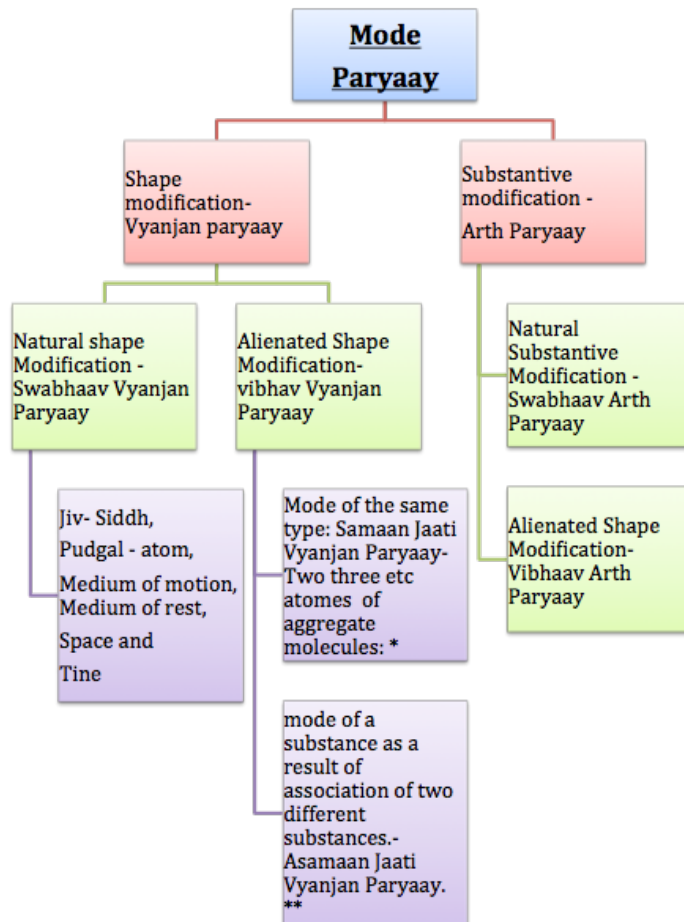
Mode
Paryaay

Shape modification- Vyanjan paryaay

Substantive modification - Arth Paryaay

Natural shape Modification - Swabhaav Vyanjan Paryaay

Alienated Shape Modification- vibhav Vyanjan Paryaay

Natural Substantive Modification - Swabhaav Arth Paryaay

Jiv- Siddh,
Pudgal - atom,
Medium of motion,
Medium of rest,
Space and
Tine

Mode of the same type: Samaan Jaati Vyanjan Paryaay- Two three etc atomes of aggregate molecules: *

Alienated Shape Modification- Vibhaav Arth Paryaay

mode of a substance as a result of association of two different substances.- Asamaan Jaati Vyanjan Paryaay. **